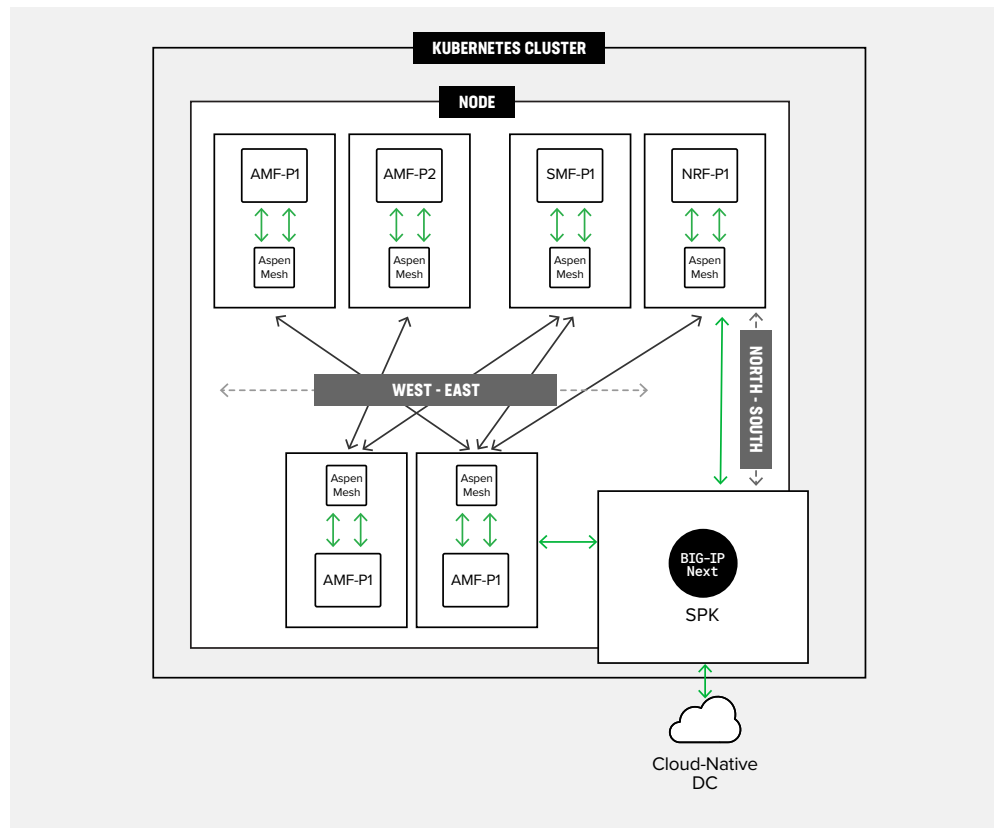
KUBERNETES CLUSTER

NODE

AMF-P1

Aspen Mesh

AMF-P2

Aspen Mesh

SMF-P1

Aspen Mesh

NRF-P1

Aspen Mesh

WEST - EAST

NORTH - SOUTH

Aspen Mesh

AMF-P1

Aspen Mesh

AMF-P1

BIG-IP Next

SPK

Cloud-Native DC